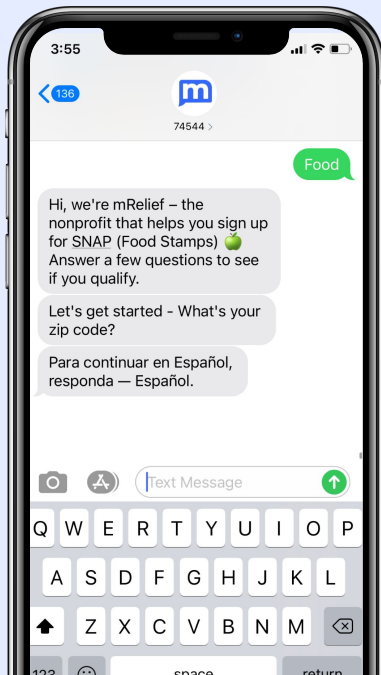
3:55

136

74544 >

Food

Hi, we're mRelief – the nonprofit that helps you sign up for SNAP (Food Stamps) 🍏 Answer a few questions to see if you qualify.

Let's get started - What's your zip code?

Para continuar en Español, responda — Español.

Text Message

Q W E R T Y U I O P
A S D F G H J K L
Z X C V B N M
123 space return